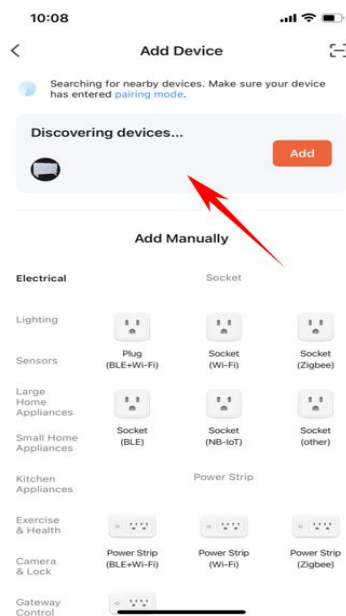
10:08

Add Device

Searching for nearby devices. Make sure your device has entered pairing mode.

Discovering devices...

Add

Add Manually

Electrical

Lighting

Sensors

Large Home Appliances

Small Home Appliances

Kitchen Appliances

Exercise & Health

Camera & Lock

Gateway Control

Socket

Plug (BLE+Wi-Fi)

Socket (Wi-Fi)

Socket (Zigbee)

Socket (BLE)

Socket (NB-IoT)

Socket (other)

Power Strip

Power Strip (BLE+Wi-Fi)

Power Strip (Wi-Fi)

Power Strip (Zigbee)